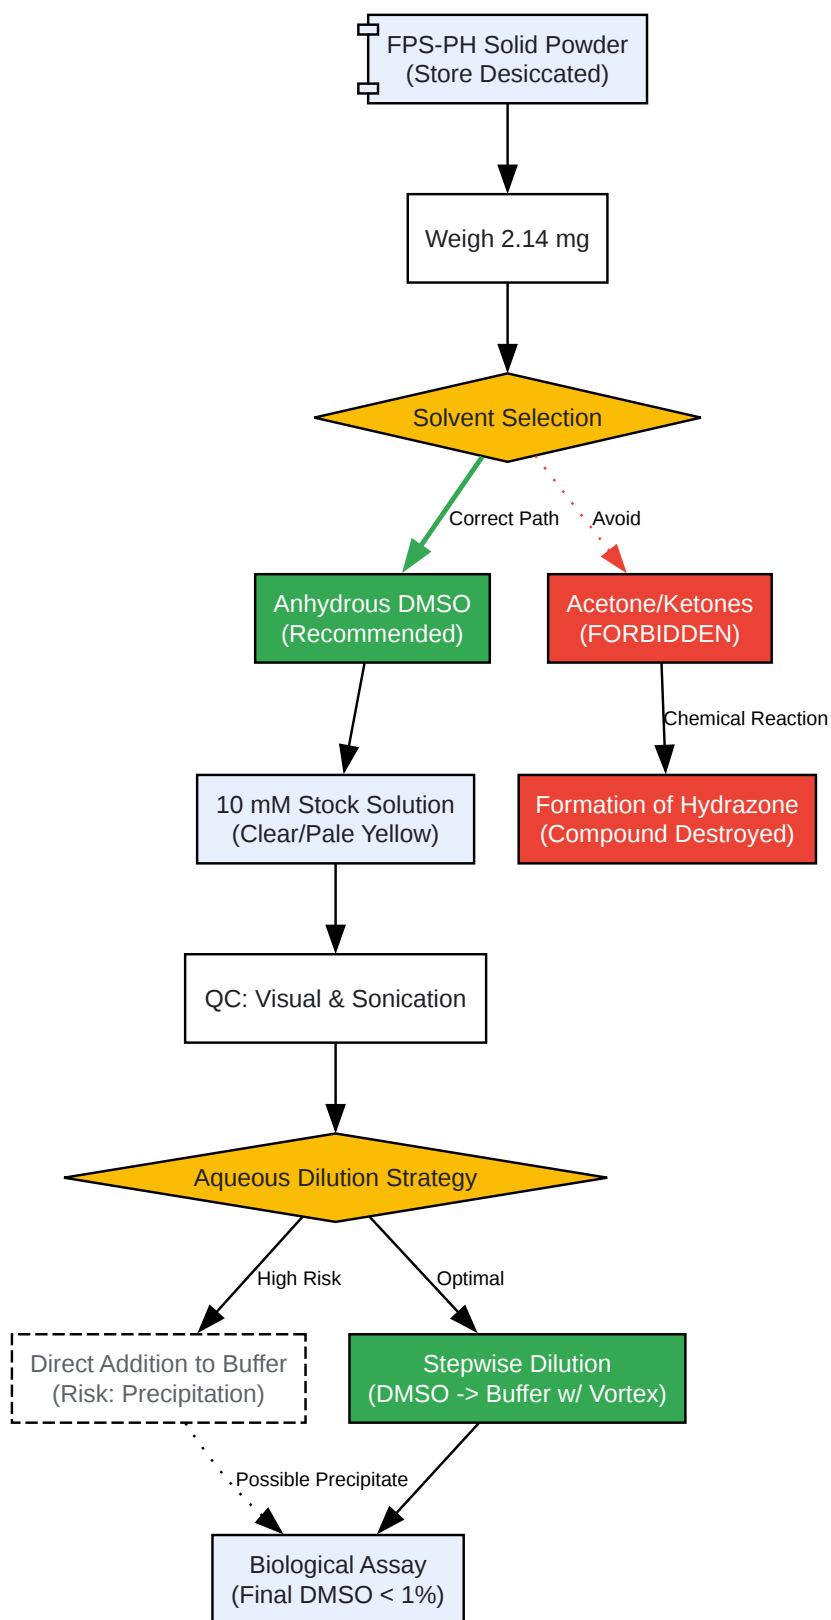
FPS-PH Solid Powder
(Store Desiccated)

Weigh 2.14 mg

Solvent Selection

Correct Path

Avoid

Anhydrous DMSO
(Recommended)

Acetone/Ketones
(FORBIDDEN)

Chemical Reaction

10 mM Stock Solution
(Clear/Pale Yellow)

Formation of Hydrazone
(Compound Destroyed)

QC: Visual & Sonication

Aqueous Dilution Strategy

High Risk

Optimal

Direct Addition to Buffer
(Risk: Precipitation)

Stepwise Dilution
(DMSO -> Buffer w/ Vortex)

Possible Precipitate

Biological Assay
(Final DMSO < 1%)